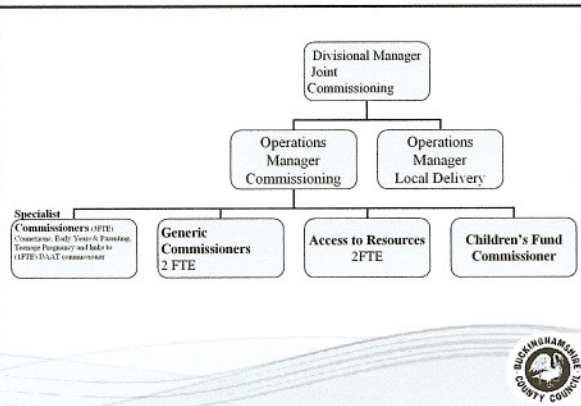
Divisional Manager Joint Commissioning

Operations Manager Commissioning

Operations Manager Local Delivery

Specialist Commissioners (3FTE) Connexions, Early Years & Parenting, Teenage Pregnancy and links to (1FTE) DAAT commissioner

Generic Commissioners 2 FTE

Access to Resources 2FTE

Children's Fund Commissioner

BUCKINGHAMSHIRE COUNTY COUNCIL